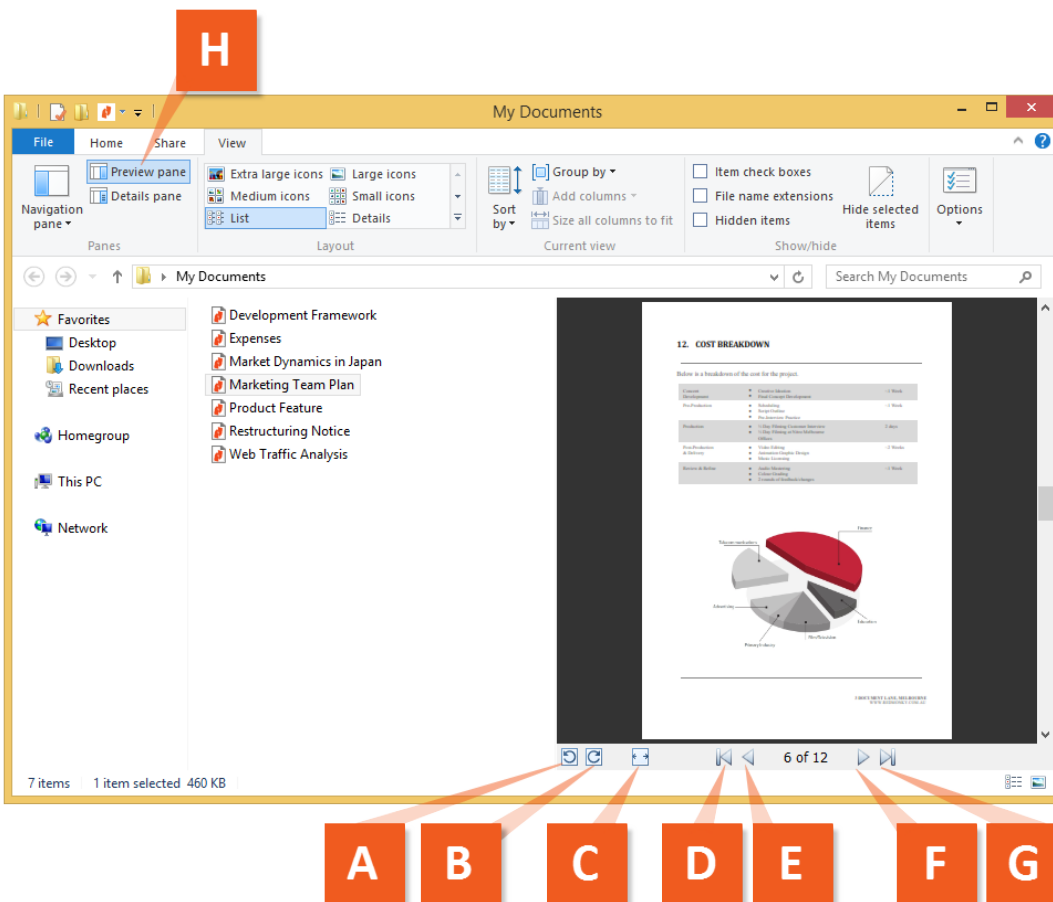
H

My Documents

File Home Share View

Navigation pane
Preview pane
Details pane
Panes

Extra large icons
Large icons
Medium icons
Small icons
List
Details
Layout

Sort by
Group by
Add columns
Size all columns to fit
Current view

Item check boxes
File name extensions
Hidden items
Hide selected items
Show/hide

Options

My Documents
Search My Documents

Favorites
Desktop
Downloads
Recent places

Homegroup

This PC

Network

Development Framework
Expenses
Market Dynamics in Japan
Marketing Team Plan
Product Feature
Restructuring Notice
Web Traffic Analysis

12. COST BREAKDOWN

Below is a breakdown of the cost for the project.

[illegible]

6 of 12

7 items 1 item selected 460 KB

A B C D E F G